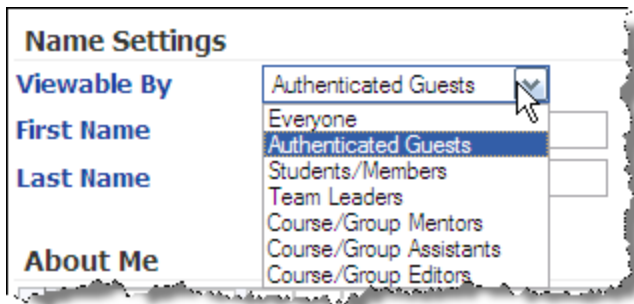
Name Settings

Viewable By

Authenticated Guests

Everyone
Authenticated Guests
Students/Members
Team Leaders
Course/Group Mentors
Course/Group Assistants
Course/Group Editors

First Name

Last Name

About Me